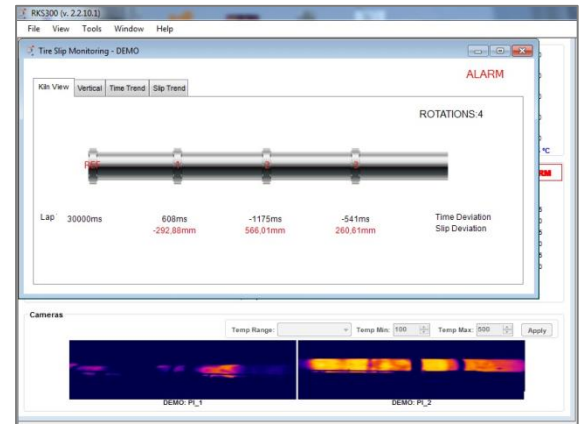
RKS300 (v. 2.2.10.1)
File View Tools Window Help

Tire Slip Monitoring - DEMO

ALARM

Kiln View | Vertical | Time Trend | Slip Trend

ROTATIONS:4

REF 1 2 3

Lap 30000ms 608ms -1175ms -541ms Time Deviation
-292,88mm 566,01mm 260,61mm Slip Deviation

°C
RM

Cameras

Temp Range: Temp Min: 100 Temp Max: 500 Apply

DEMO: PI_1
DEMO: PI_2